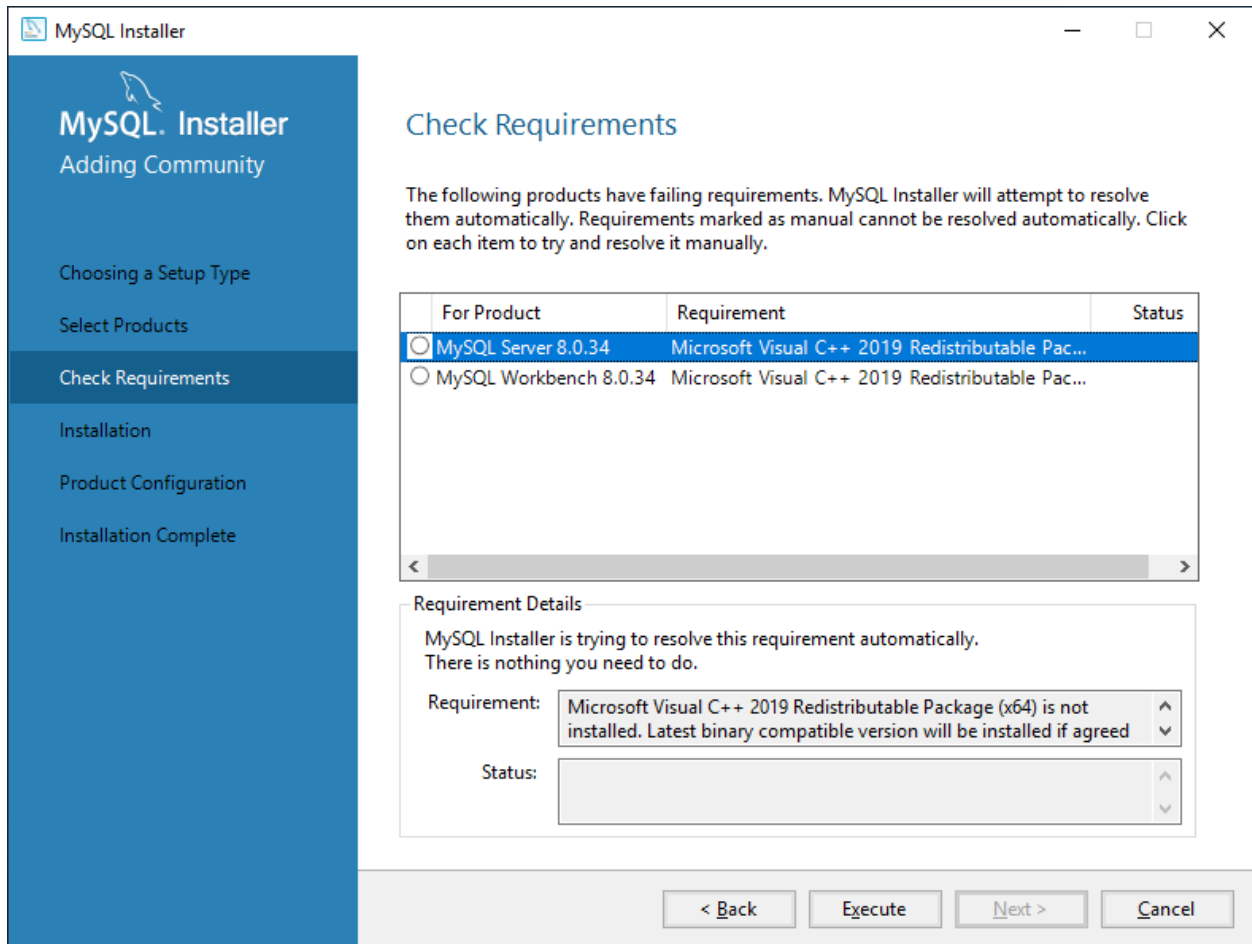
MySQL Installer

MySQL. Installer
Adding Community

Choosing a Setup Type
Select Products
Check Requirements
Installation
Product Configuration
Installation Complete

Check Requirements

The following products have failing requirements. MySQL Installer will attempt to resolve them automatically. Requirements marked as manual cannot be resolved automatically. Click on each item to try and resolve it manually.

| For Product | Requirement | Status |
|---|---|---|
| MySQL Server 8.0.34 | Microsoft Visual C++ 2019 Redistributable Pac... | |
| MySQL Workbench 8.0.34 | Microsoft Visual C++ 2019 Redistributable Pac... | |

Requirement Details
MySQL Installer is trying to resolve this requirement automatically.
There is nothing you need to do.

Requirement: Microsoft Visual C++ 2019 Redistributable Package (x64) is not installed. Latest binary compatible version will be installed if agreed

Status:

< Back   Execute   Next >   Cancel